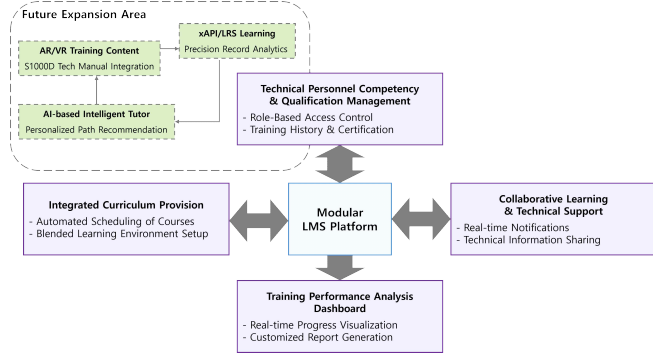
Future Expansion Area

AR/VR Training Content
S1000D Tech Manual Integration

xAPI/LRS Learning
Precision Record Analytics

AI-based Intelligent Tutor
Personalized Path Recommendation

Technical Personnel Competency & Qualification Management
- Role-Based Access Control
- Training History & Certification

Integrated Curriculum Provision
- Automated Scheduling of Courses
- Blended Learning Environment Setup

Modular LMS Platform

Collaborative Learning & Technical Support
- Real-time Notifications
- Technical Information Sharing

Training Performance Analysis Dashboard
- Real-time Progress Visualization
- Customized Report Generation